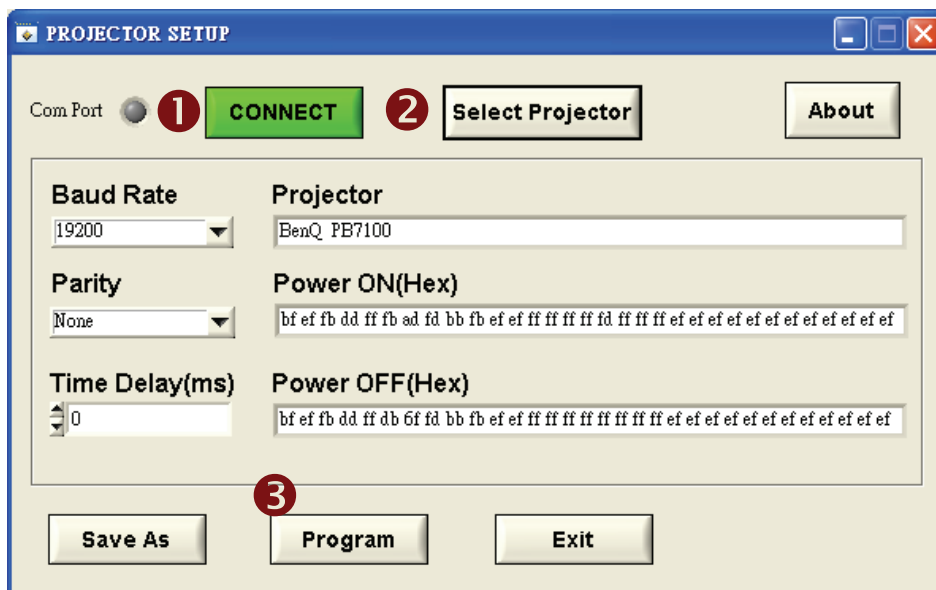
PROJECTOR SETUP

Com Port ❶ CONNECT ❷ Select Projector About

Baud Rate
19200

Projector
BenQ PB7100

Parity
None

Power ON(Hex)
bf ef fb dd ff fb ad fd bb fb ef ef ff ff ff ff fd ff ff ff ef ef ef ef ef ef ef ef ef ef ef ef

Time Delay(ms)
0

Power OFF(Hex)
bf ef fb dd ff db 6f fd bb fb ef ef ff ff ff ff ff ff ff ff ef ef ef ef ef ef ef ef ef ef ef ef

❸

Save As Program Exit